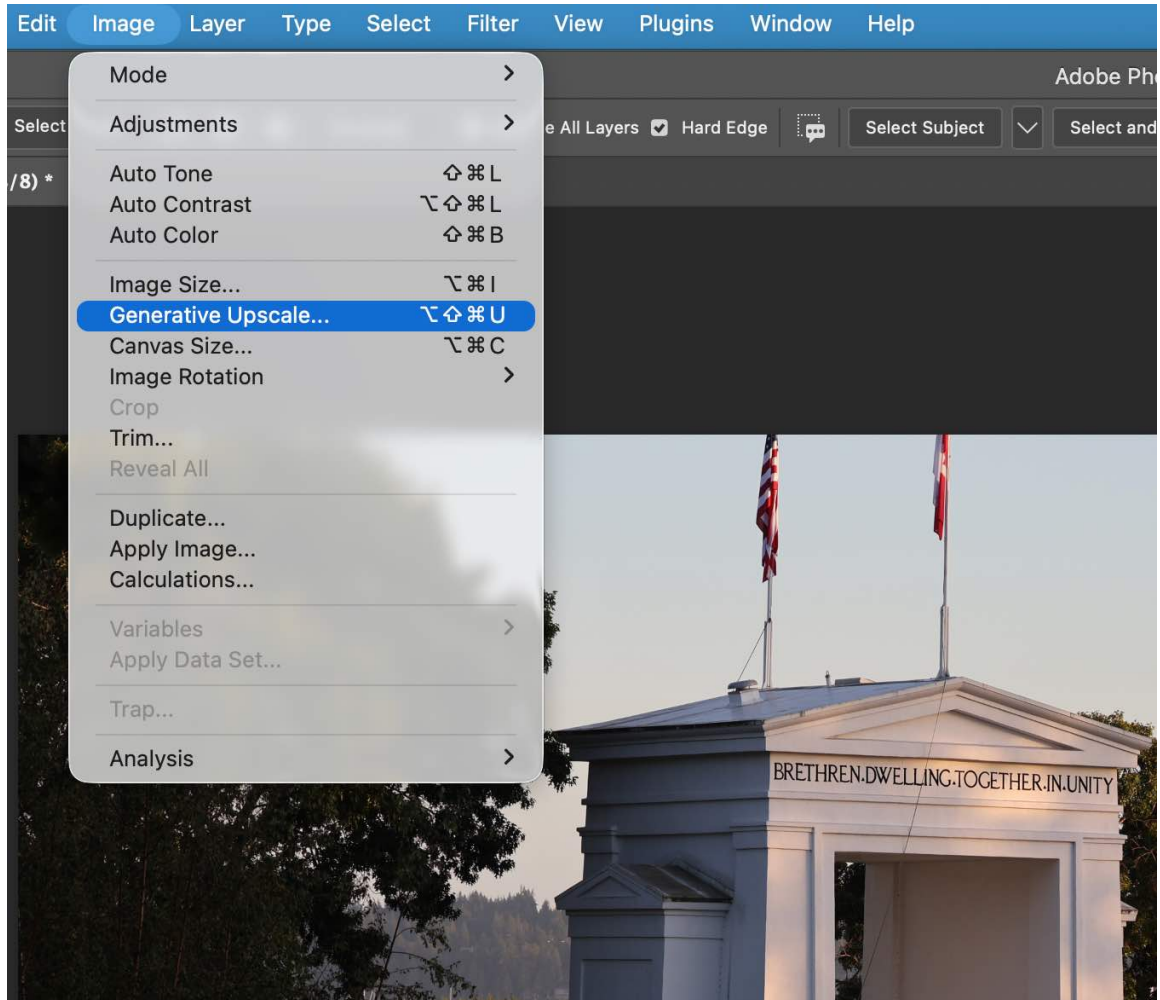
Edit Image Layer Type Select Filter View Plugins Window Help

Adobe Ph

Select

e All Layers Hard Edge

Select Subject

Select and

/8) *

Mode >

Adjustments >

Auto Tone ⇧⌘L
Auto Contrast ⌥⇧⌘L
Auto Color ⇧⌘B

Image Size... ⌥⌘I
Generative Upscale... ⌥⇧⌘U
Canvas Size... ⌥⌘C
Image Rotation >
Crop
Trim...
Reveal All

Duplicate...
Apply Image...
Calculations...

Variables >
Apply Data Set...

Trap...

Analysis >

BRETHREN.DWELLING.TOGETHER.IN.UNITY